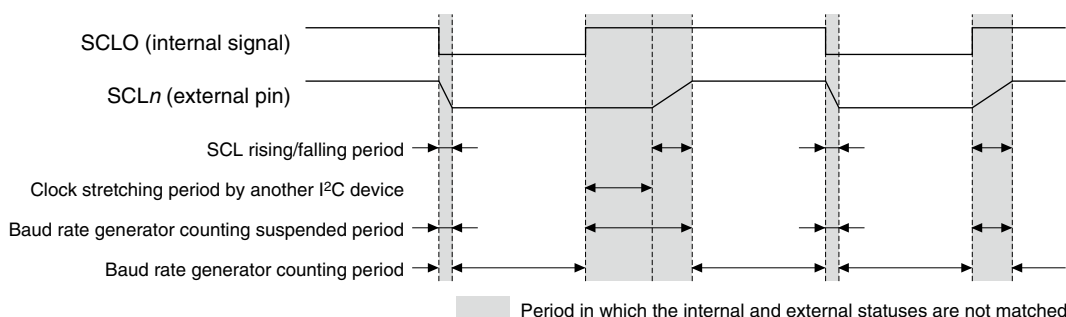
SCLO (internal signal)

SCL$n$ (external pin)

SCL rising/falling period

Clock stretching period by another I$^2$C device

Baud rate generator counting suspended period

Baud rate generator counting period

Period in which the internal and external statuses are not matched